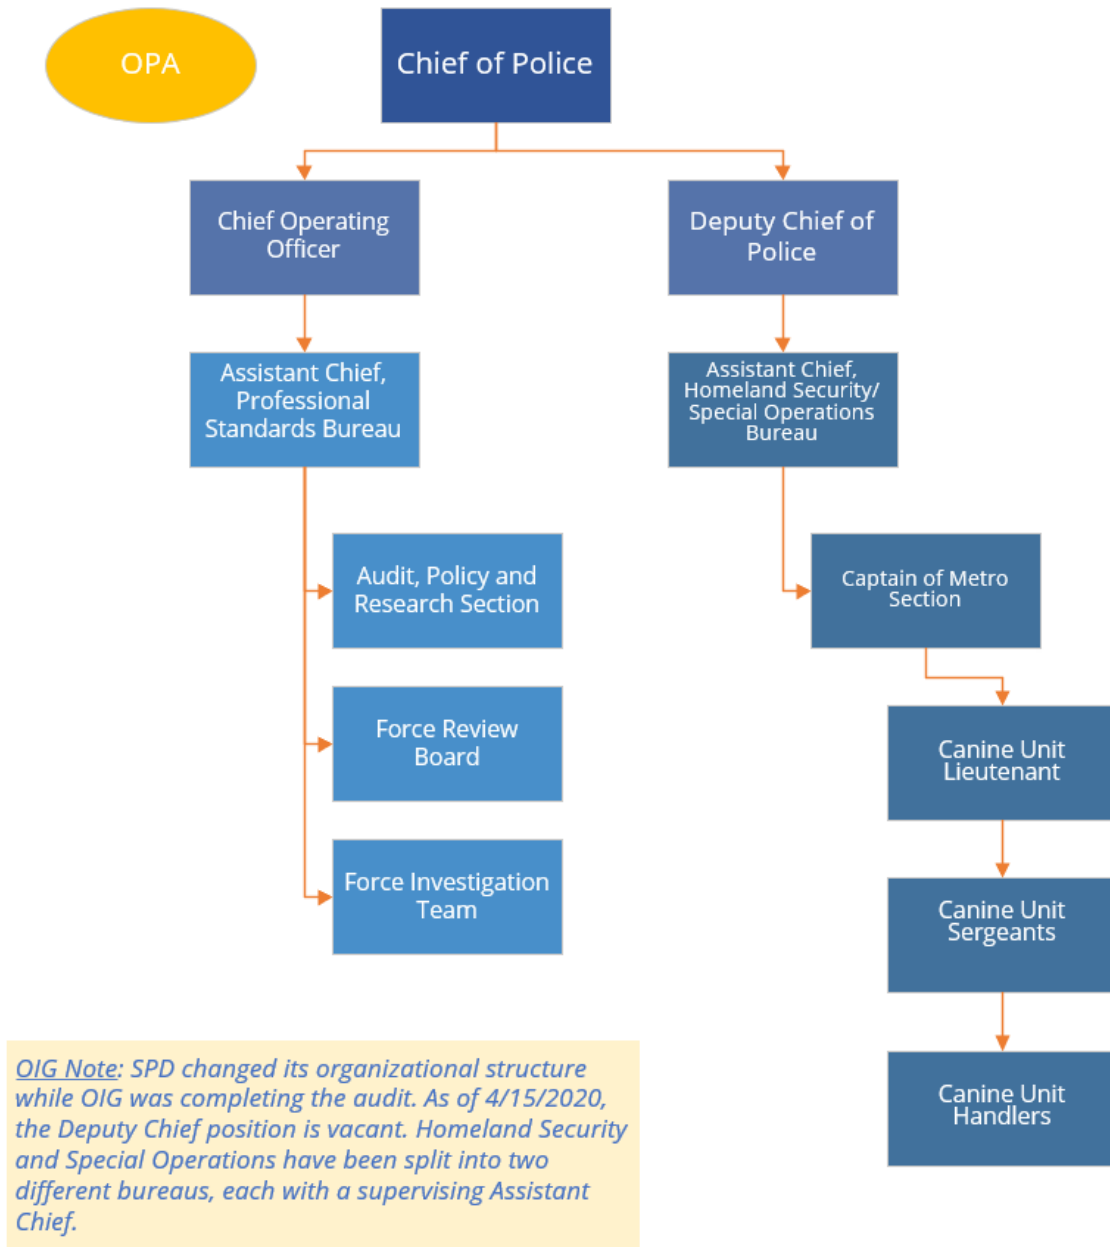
OPA

Chief of Police

Chief Operating Officer

Deputy Chief of Police

Assistant Chief, Professional Standards Bureau

Assistant Chief, Homeland Security/ Special Operations Bureau

Audit, Policy and Research Section

Captain of Metro Section

Force Review Board

Canine Unit Lieutenant

Force Investigation Team

Canine Unit Sergeants

Canine Unit Handlers

OIG Note: SPD changed its organizational structure while OIG was completing the audit. As of 4/15/2020, the Deputy Chief position is vacant. Homeland Security and Special Operations have been split into two different bureaus, each with a supervising Assistant Chief.